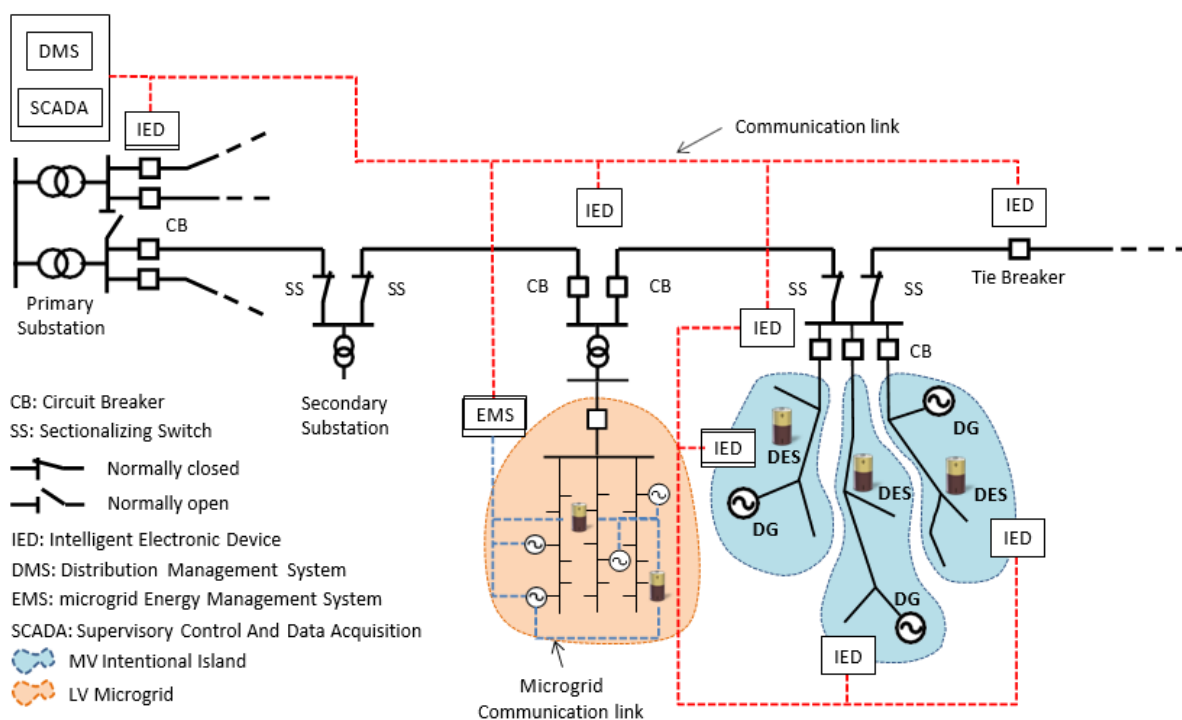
DMS

SCADA

IED

Communication link

IED

IED

CB

Primary Substation

SS

SS

CB

CB

SS

SS

Tie Breaker

IED

CB

Secondary Substation

EMS

IED

DES

DG

DES

DG

DES

DG

IED

DG

IED

Microgrid Communication link

CB: Circuit Breaker
SS: Sectionalizing Switch
Normally closed
Normally open
IED: Intelligent Electronic Device
DMS: Distribution Management System
EMS: microgrid Energy Management System
SCADA: Supervisory Control And Data Acquisition
MV Intentional Island
LV Microgrid